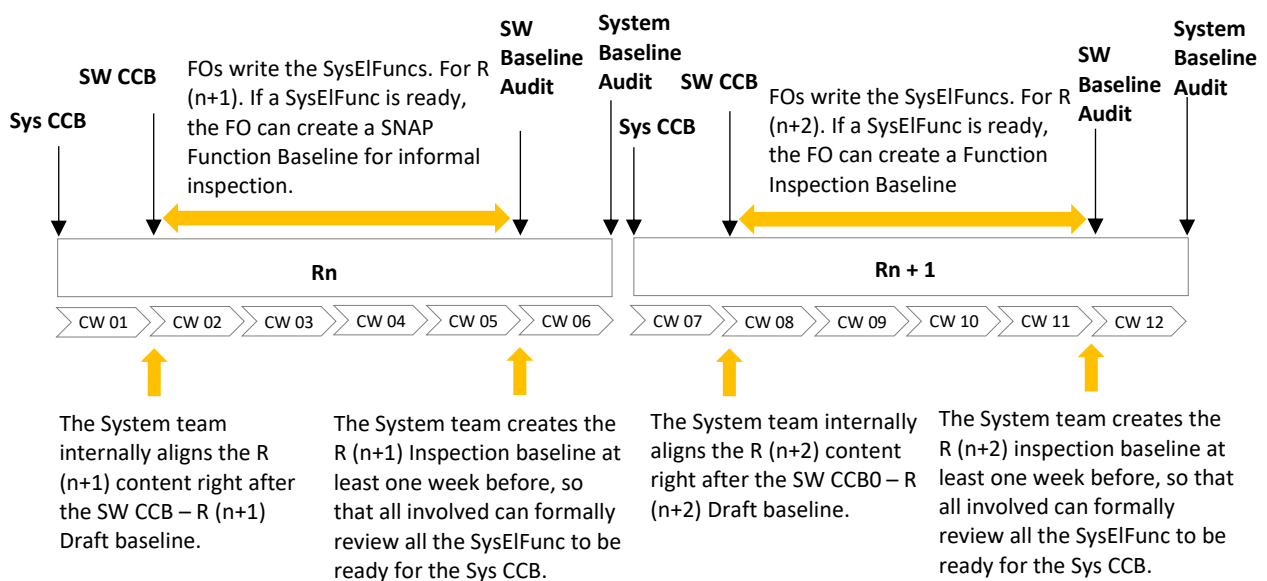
Sys CCB

SW CCB

FOs write the SysElFuncs. For R (n+1). If a SysElFunc is ready, the FO can create a SNAP Function Baseline for informal inspection.

SW Baseline Audit

System Baseline Audit

Sys CCB

SW CCB

FOs write the SysElFuncs. For R (n+2). If a SysElFunc is ready, the FO can create a Function Inspection Baseline

SW Baseline Audit

System Baseline Audit

Rn

Rn + 1

CW 01 CW 02 CW 03 CW 04 CW 05 CW 06 CW 07 CW 08 CW 09 CW 10 CW 11 CW 12

The System team internally aligns the R (n+1) content right after the SW CCB – R (n+1) Draft baseline.

The System team creates the R (n+1) Inspection baseline at least one week before, so that all involved can formally review all the SysElFunc to be ready for the Sys CCB.

The System team internally aligns the R (n+2) content right after the SW CCB0 – R (n+2) Draft baseline.

The System team creates the R (n+2) inspection baseline at least one week before, so that all involved can formally review all the SysElFunc to be ready for the Sys CCB.